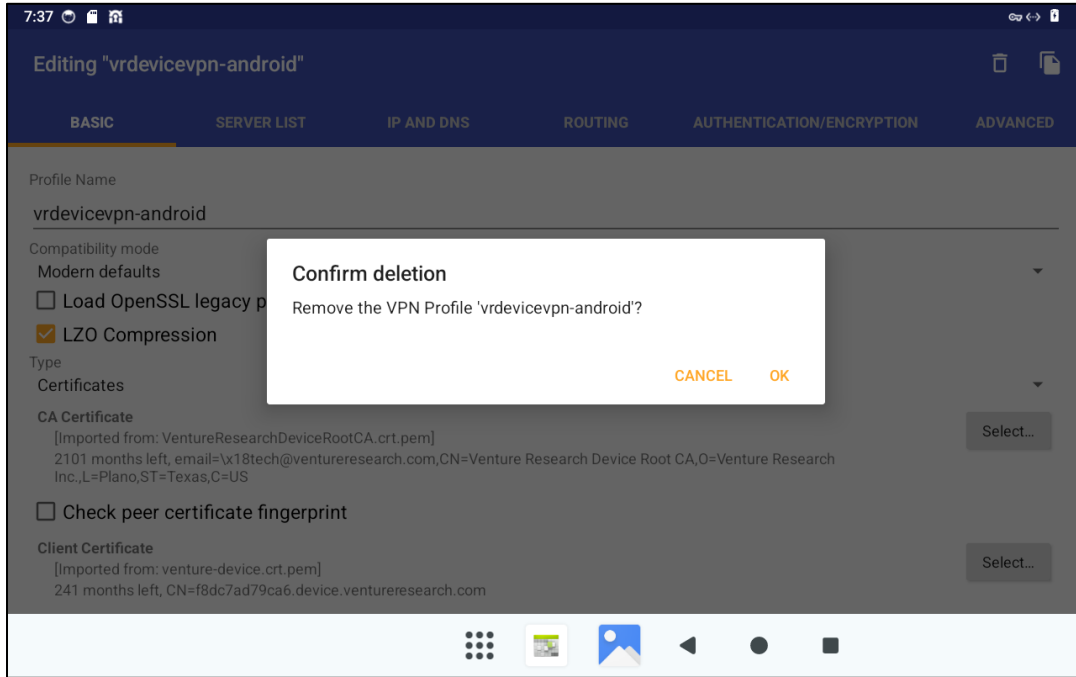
7:37

Editing "vrdevicevpn-android"

BASIC SERVER LIST IP AND DNS ROUTING AUTHENTICATION/ENCRYPTION ADVANCED

Profile Name
vrdevicevpn-android

Compatibility mode
Modern defaults

Load OpenSSL legacy p

LZO Compression

Type
Certificates

CA Certificate
[Imported from: VentureResearchDeviceRootCA.crt.pem]
2101 months left, email=\x18tech@ventureresearch.com,CN=Venture Research Device Root CA,O=Venture Research Inc.,L=Plano,ST=Texas,C=US

Select...

Check peer certificate fingerprint

Client Certificate
[Imported from: venture-device.crt.pem]
241 months left, CN=f8dc7ad79ca6.device.ventureresearch.com

Select...

Confirm deletion
Remove the VPN Profile 'vrdevicevpn-android'?

CANCEL OK